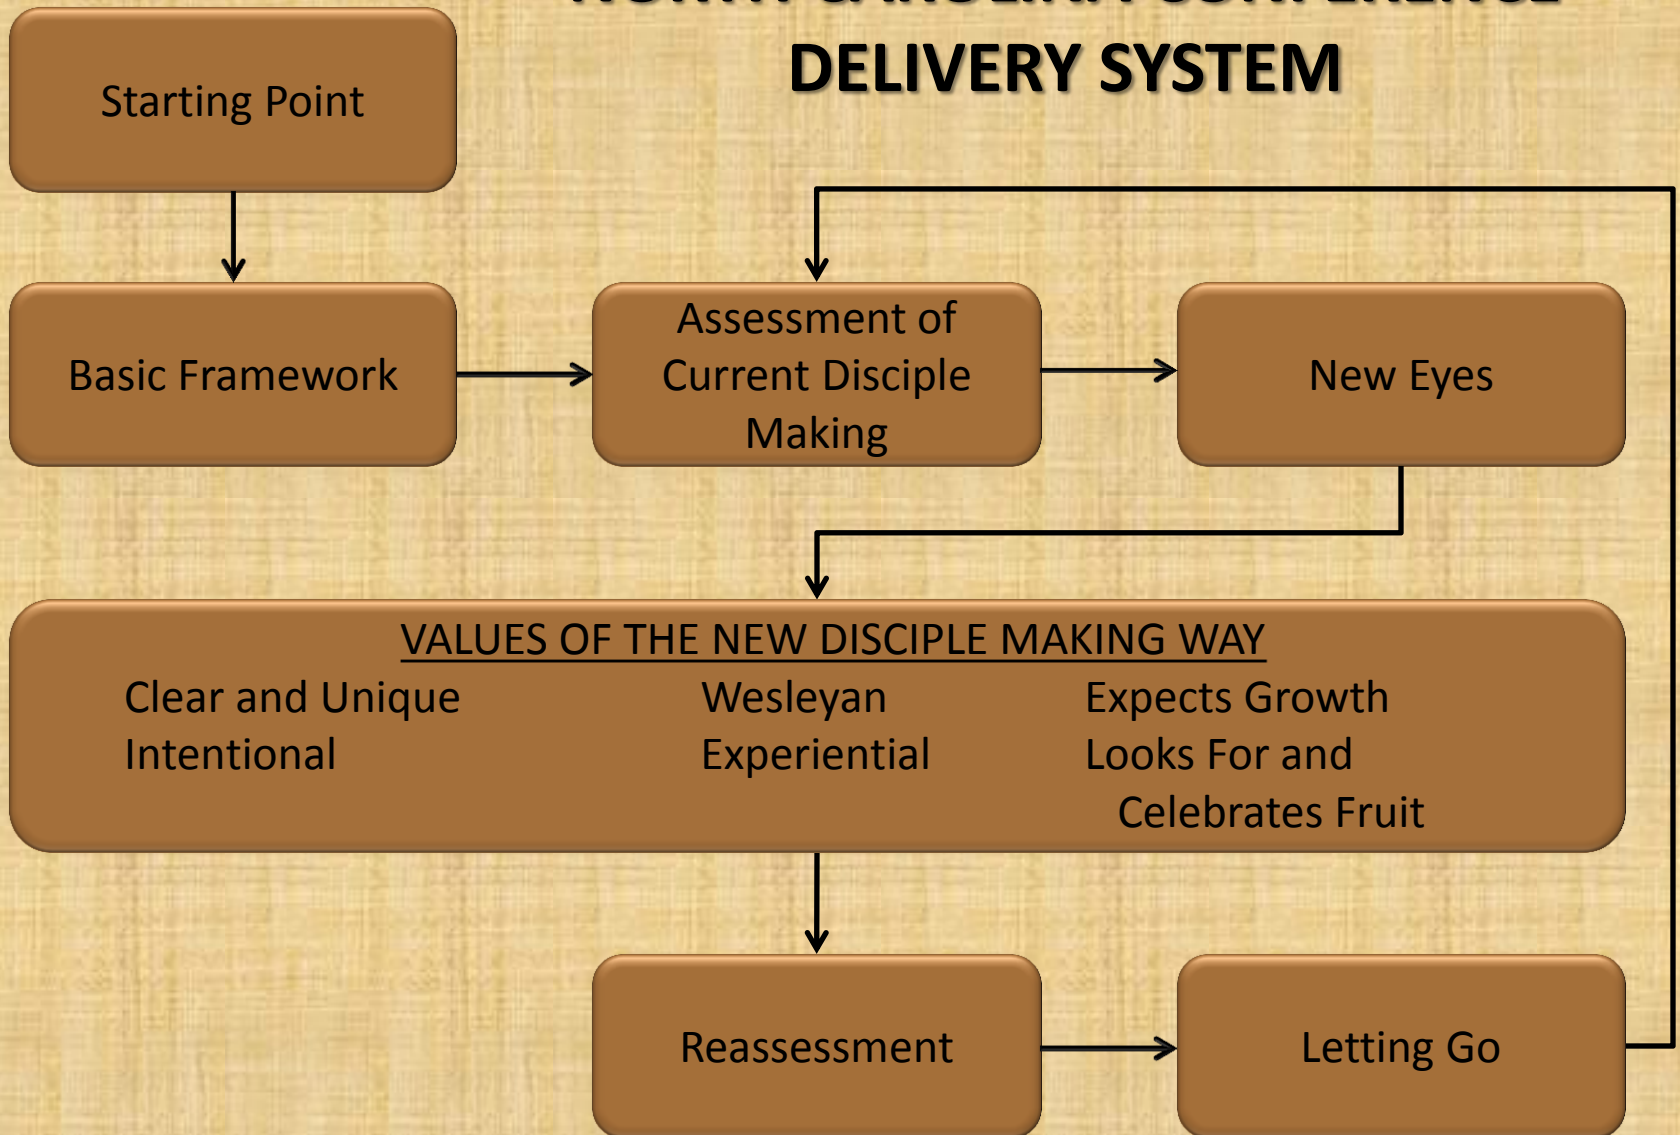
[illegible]
DELIVERY SYSTEM

Starting Point

Basic Framework

Assessment of Current Disciple Making

New Eyes

VALUES OF THE NEW DISCIPLE MAKING WAY

Clear and Unique
Intentional

Wesleyan
Experiential

Expects Growth
Looks For and Celebrates Fruit

Reassessment

Letting Go